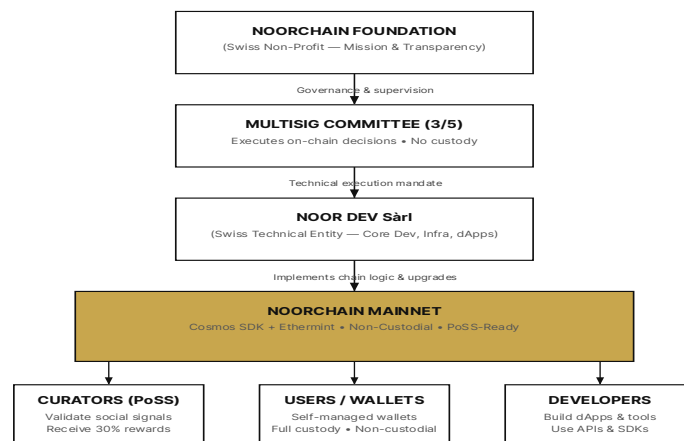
NOORCHAIN FOUNDATION
(Swiss Non-Profit — Mission & Transparency)

Governance & supervision

MULTISIG COMMITTEE (3/5)
Executes on-chain decisions • No custody

Technical execution mandate

NOOR DEV Sàrl
(Swiss Technical Entity — Core Dev, Infra, dApps)

Implements chain logic & upgrades

NOORCHAIN MAINNET
Cosmos SDK + Ethermint • Non-Custodial • PoSS-Ready

CURATORS (PoSS)
Validate social signals
Receive 30% rewards

USERS / WALLETS
Self-managed wallets
Full custody • Non-custodial

DEVELOPERS
Build dApps & tools
Use APIs & SDKs